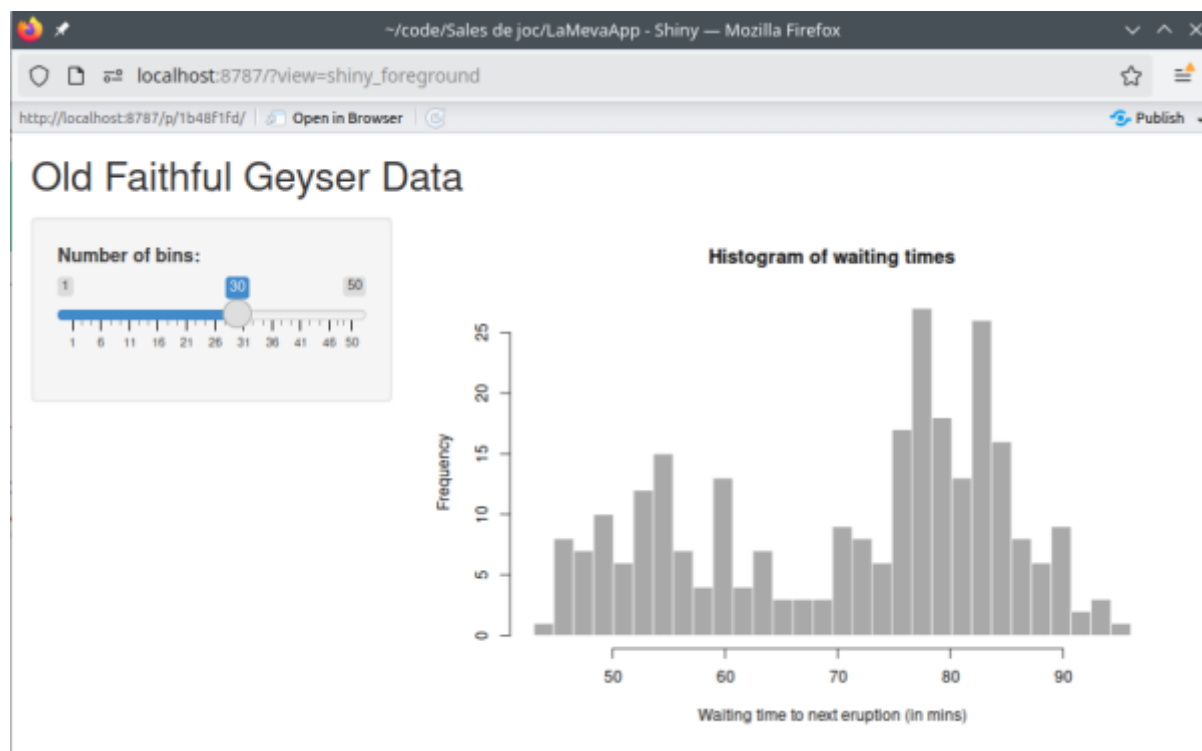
~/code/Sales de joc/LaMevaApp - Shiny — Mozilla Firefox

localhost:8787/?view=shiny_foreground

http://localhost:8787/p/1b48f1fd/ Open in Browser Publish

Old Faithful Geyser Data

Number of bins:

1 30 50

1 6 11 16 21 26 31 36 41 46 50

Histogram of waiting times

Frequency

0 5 10 15 20 25

50 60 70 80 90

Waiting time to next eruption (in mins)